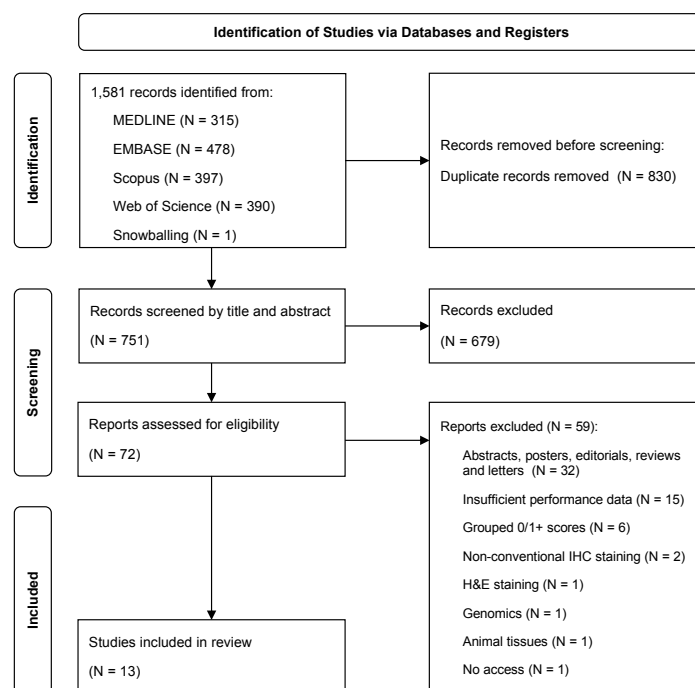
Identification of Studies via Databases and Registers

Identification

1,581 records identified from:

MEDLINE (N = 315)

EMBASE (N = 478)

Scopus (N = 397)

Web of Science (N = 390)

Snowballing (N = 1)

Records removed before screening:

Duplicate records removed (N = 830)

Screening

Records screened by title and abstract

(N = 751)

Records excluded

(N = 679)

Reports assessed for eligibility

(N = 72)

Reports excluded (N = 59):

Abstracts, posters, editorials, reviews and letters (N = 32)

Insufficient performance data (N = 15)

Grouped 0/1+ scores (N = 6)

Non-conventional IHC staining (N = 2)

H&E staining (N = 1)

Genomics (N = 1)

Animal tissues (N = 1)

No access (N = 1)

Included

Studies included in review

(N = 13)